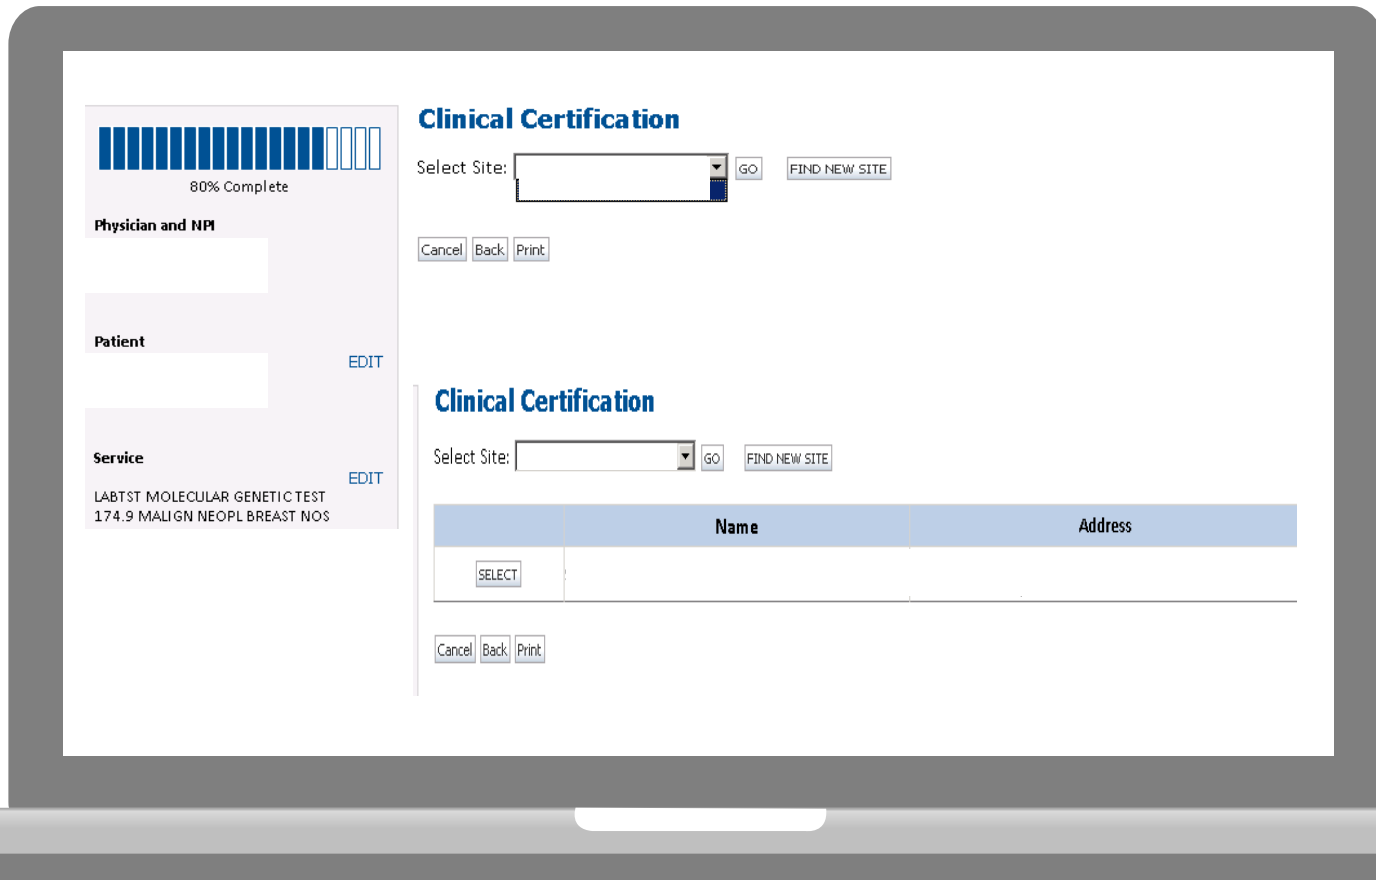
80% Complete

Physician and NPI

Patient

EDIT

Service

EDIT

LABTST MOLECULAR GENETIC TEST
174.9 MALIGN NEOPL BREAST NOS

Clinical Certification

Select Site: GO FIND NEW SITE

Cancel Back Print

Clinical Certification

Select Site: GO FIND NEW SITE

| | Name | Address |
|---|---|---|
| SELECT | | |

Cancel Back Print